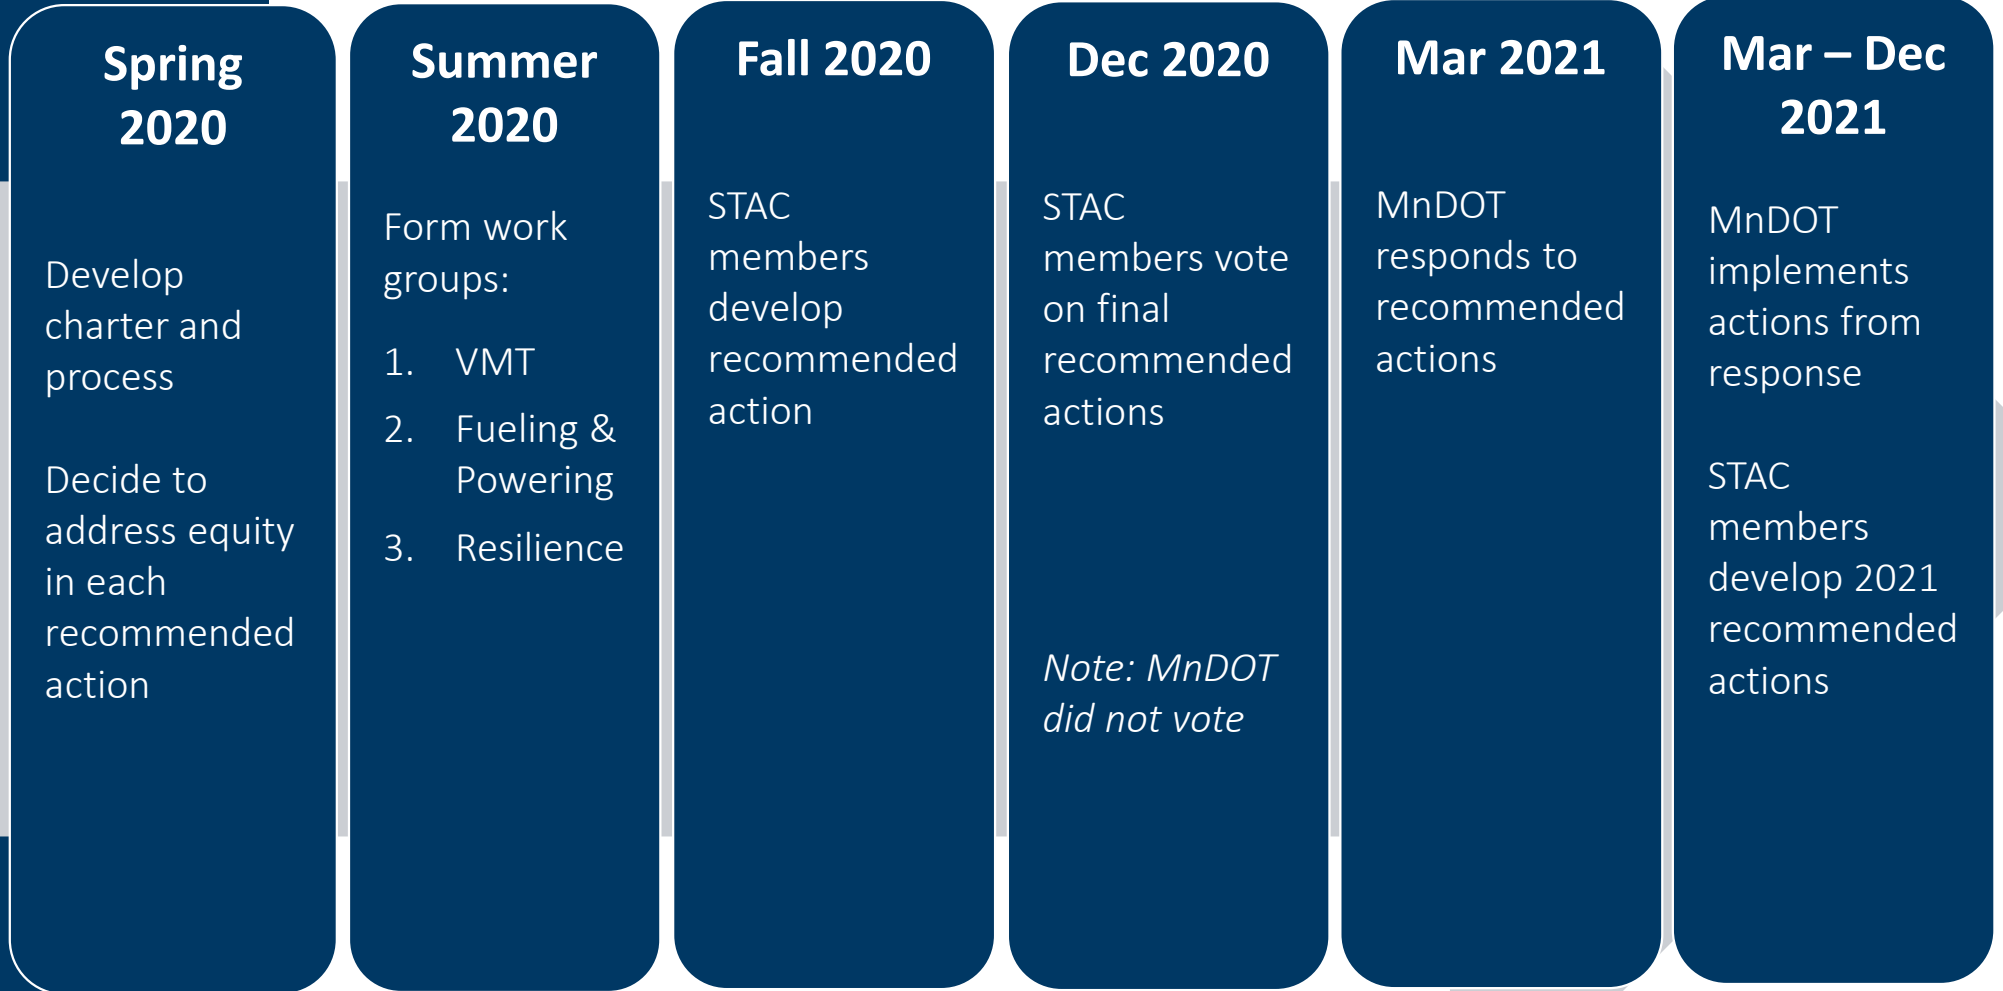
Spring 2020

Develop charter and process

Decide to address equity in each recommended action

Summer 2020

Form work groups:

1. VMT
2. Fueling & Powering
3. Resilience

Fall 2020

STAC members develop recommended action

Dec 2020

STAC members vote on final recommended actions

*Note: MnDOT did not vote*

Mar 2021

MnDOT responds to recommended actions

Mar – Dec 2021

MnDOT implements actions from response

STAC members develop 2021 recommended actions